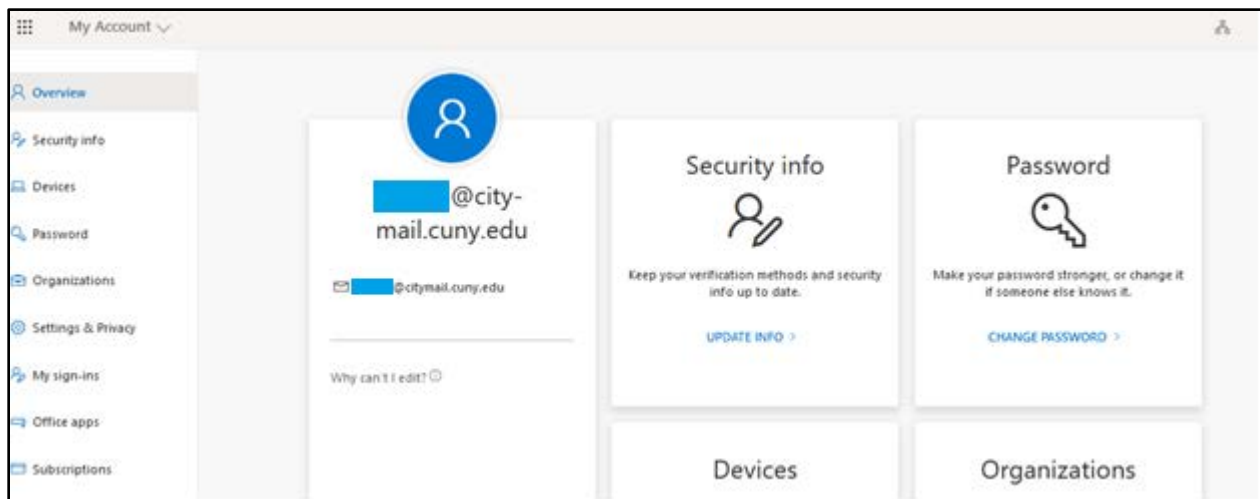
My Account

Overview
Security info
Devices
Password
Organizations
Settings & Privacy
My sign-ins
Office apps
Subscriptions

@city-mail.cuny.edu

@citymail.cuny.edu

Why can't I edit?

Security info

Keep your verification methods and security info up to date.

UPDATE INFO >

Password

Make your password stronger, or change it if someone else knows it.

CHANGE PASSWORD >

Devices

Organizations